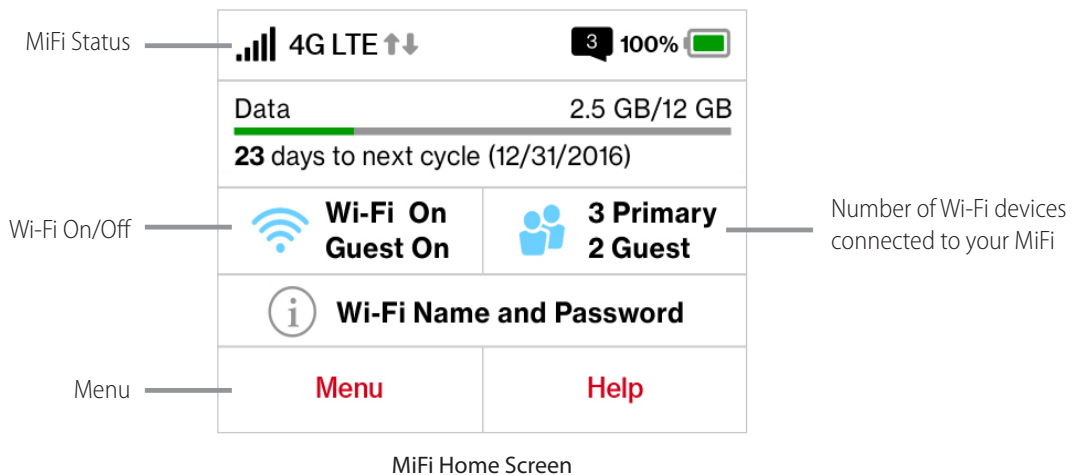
MiFi Status

4G LTE

3 100%

Data 2.5 GB/12 GB

**23** days to next cycle (12/31/2016)

Wi-Fi On/Off

Wi-Fi On
Guest On

3 Primary
2 Guest

Number of Wi-Fi devices connected to your MiFi

Wi-Fi Name and Password

Menu

Menu

Help

MiFi Home Screen